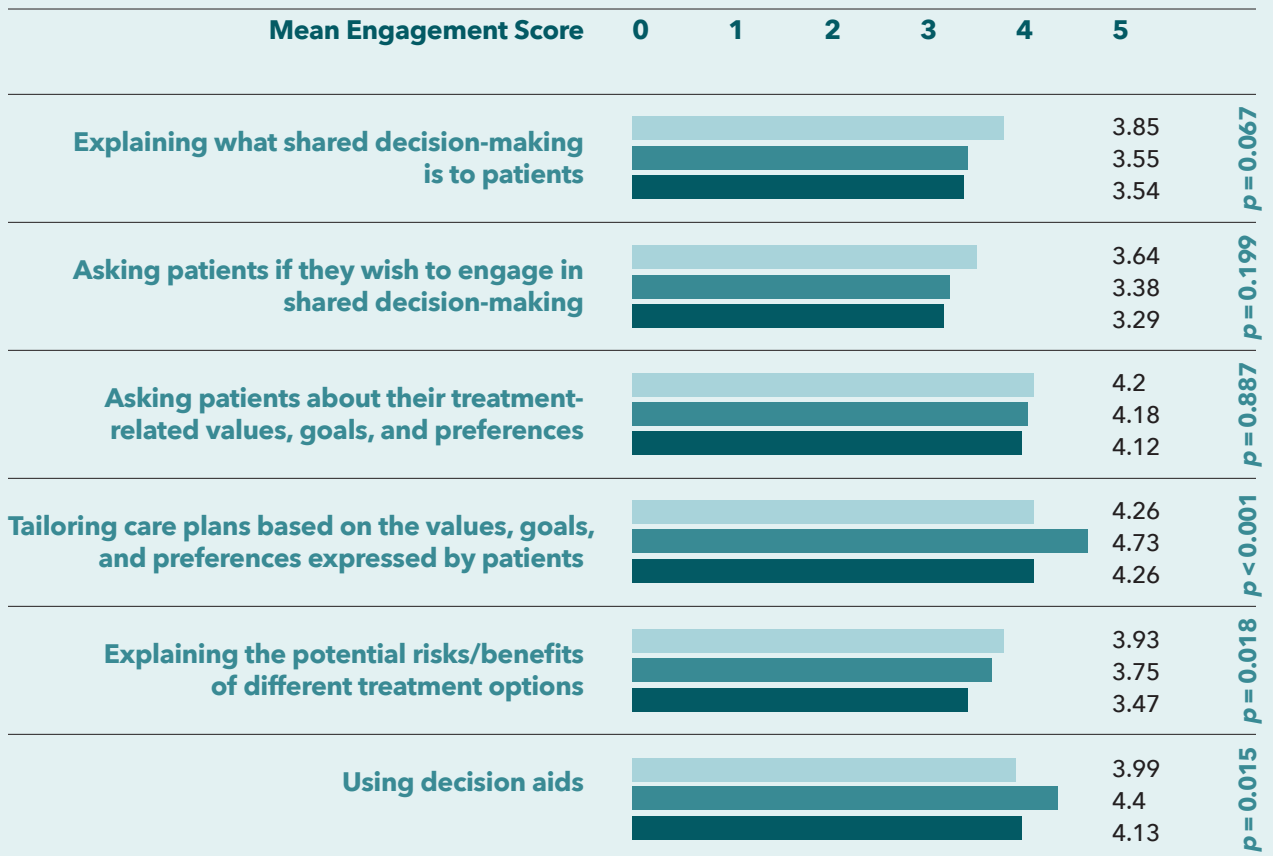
Mean Engagement Score 0 1 2 3 4 5

Explaining what shared decision-making is to patients
3.85
3.55
3.54
p = 0.067

Asking patients if they wish to engage in shared decision-making
3.64
3.38
3.29
p = 0.199

Asking patients about their treatment-related values, goals, and preferences
4.2
4.18
4.12
p = 0.887

Tailoring care plans based on the values, goals, and preferences expressed by patients
4.26
4.73
4.26
p < 0.001

Explaining the potential risks/benefits of different treatment options
3.93
3.75
3.47
p = 0.018

Using decision aids
3.99
4.4
4.13
p = 0.015